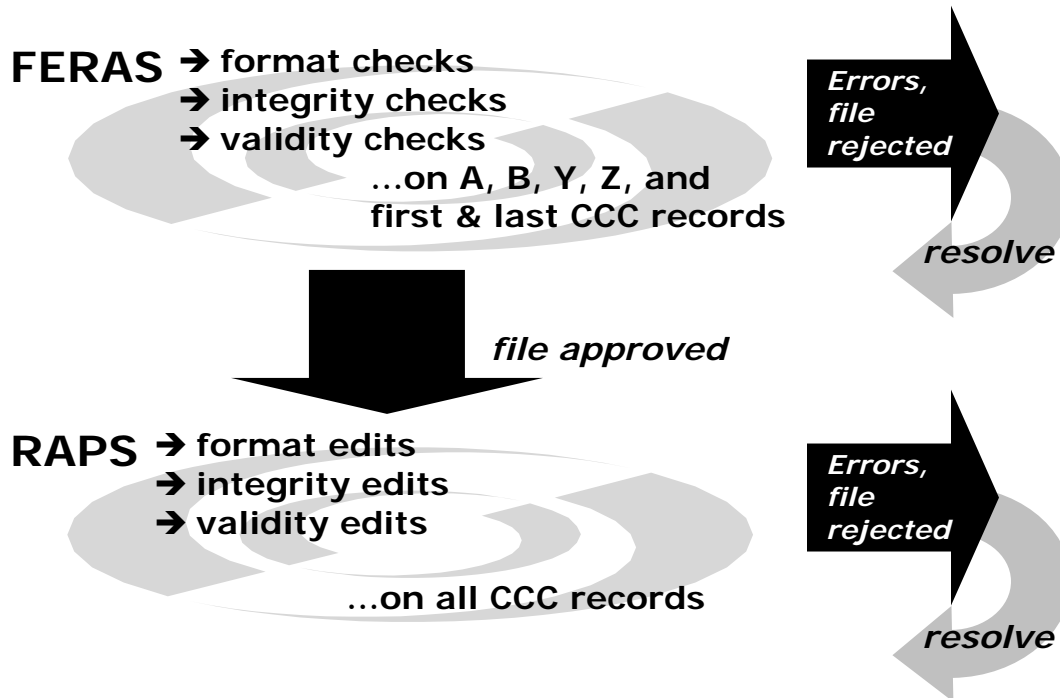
FERAS → format checks
→ integrity checks
→ validity checks
...on A, B, Y, Z, and first & last CCC records

Errors, file rejected

resolve

file approved

RAPS → format edits
→ integrity edits
→ validity edits
...on all CCC records

Errors, file rejected

resolve